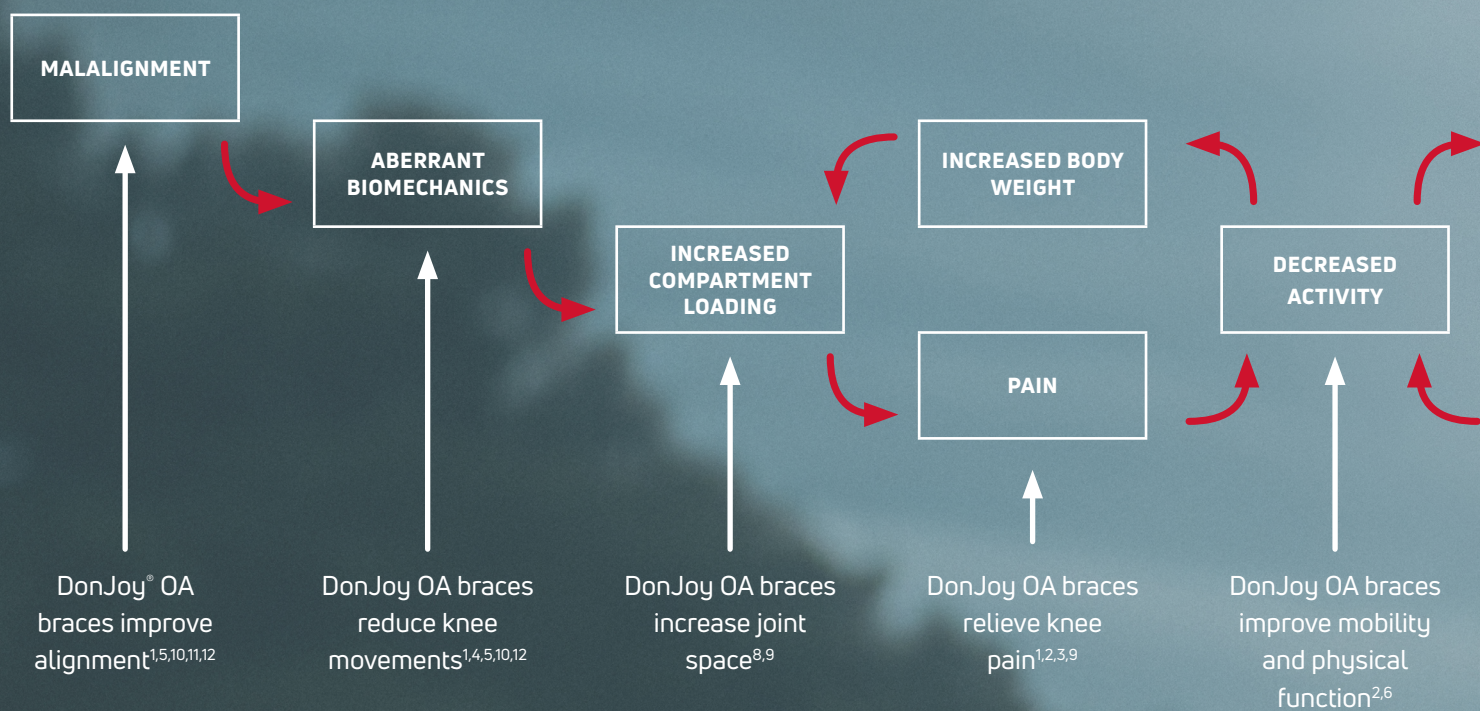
MALALIGNMENT

ABERRANT BIOMECHANICS

INCREASED COMPARTMENT LOADING

INCREASED BODY WEIGHT

PAIN

DECREASED ACTIVITY

DonJoy® OA braces improve alignment$^{1,5,10,11,12}$

DonJoy OA braces reduce knee movements$^{1,4,5,10,12}$

DonJoy OA braces increase joint space$^{8,9}$

DonJoy OA braces relieve knee pain$^{1,2,3,9}$

DonJoy OA braces improve mobility and physical function$^{2,6}$